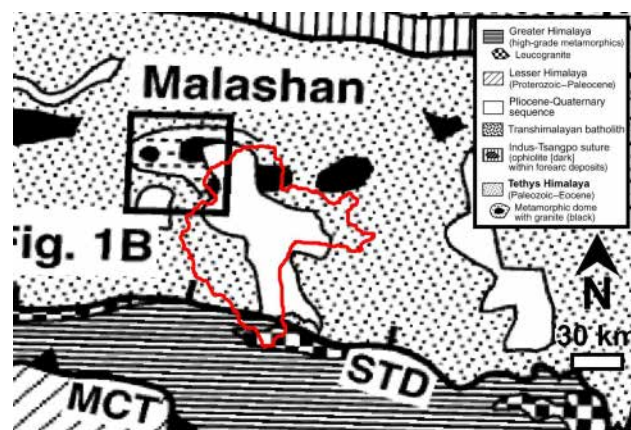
Malashan

Fig. 1B

Greater Himalaya (high-grade metamorphics)
Leucogranite
Lesser Himalaya (Proterozoic–Paleocene)
Pliocene–Quaternary sequence
Transhimalayan batholith
Indus-Tsangpo suture (ophiolite [dark] within forearc deposits)
Tethys Himalaya (Paleozoic–Eocene)
Metamorphic dome with granite (black)

N

30 km

STD

MCT